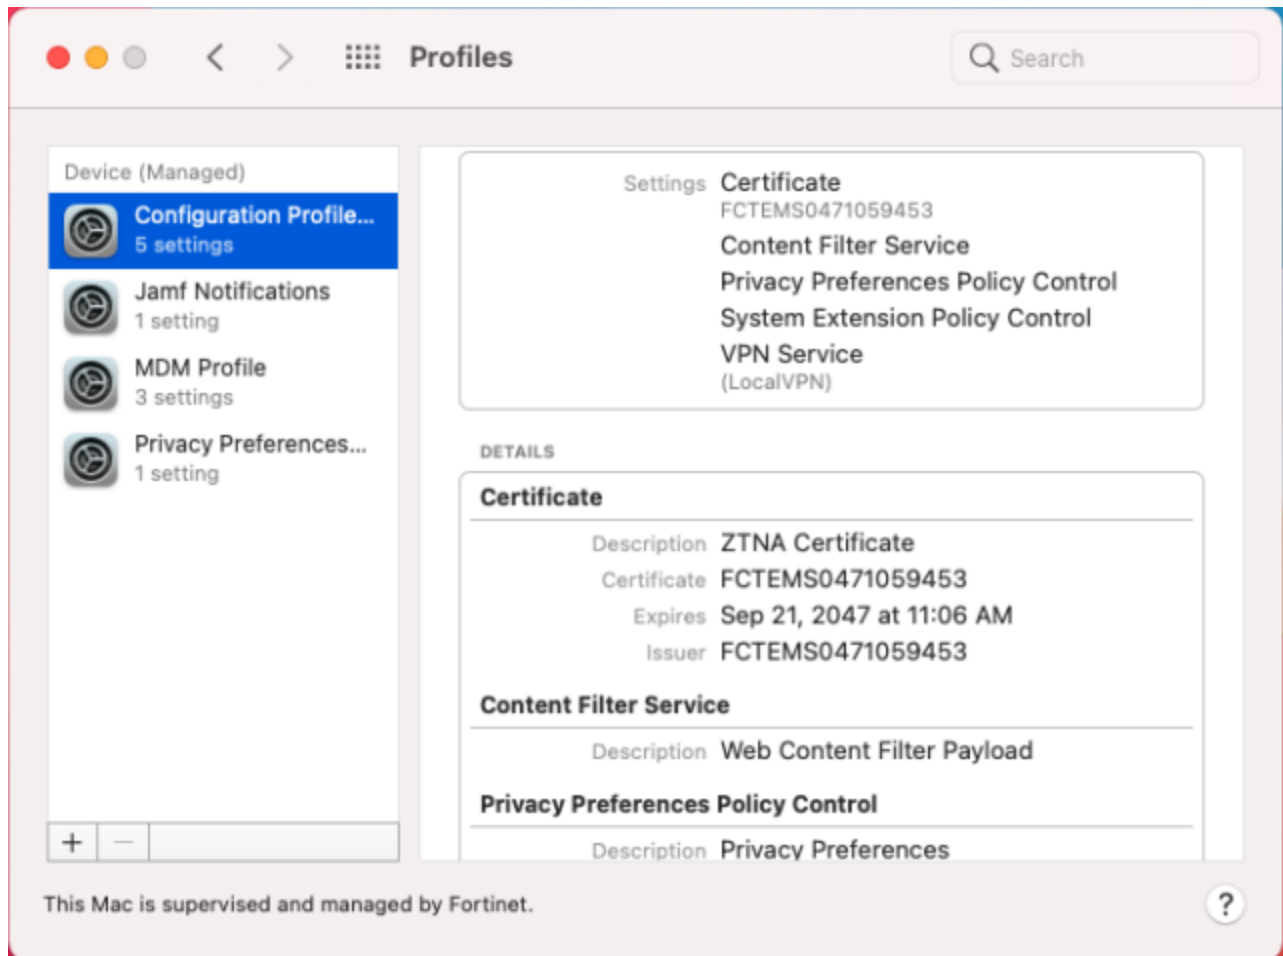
Profiles

Search

Device (Managed)

Configuration Profile...
5 settings

Jamf Notifications
1 setting

MDM Profile
3 settings

Privacy Preferences...
1 setting

+ −

Settings Certificate
FCTEMS0471059453
Content Filter Service
Privacy Preferences Policy Control
System Extension Policy Control
VPN Service
(LocalVPN)

DETAILS

Certificate

Description ZTNA Certificate
Certificate FCTEMS0471059453
Expires Sep 21, 2047 at 11:06 AM
Issuer FCTEMS0471059453

Content Filter Service

Description Web Content Filter Payload

Privacy Preferences Policy Control

Description Privacy Preferences

This Mac is supervised and managed by Fortinet.

?